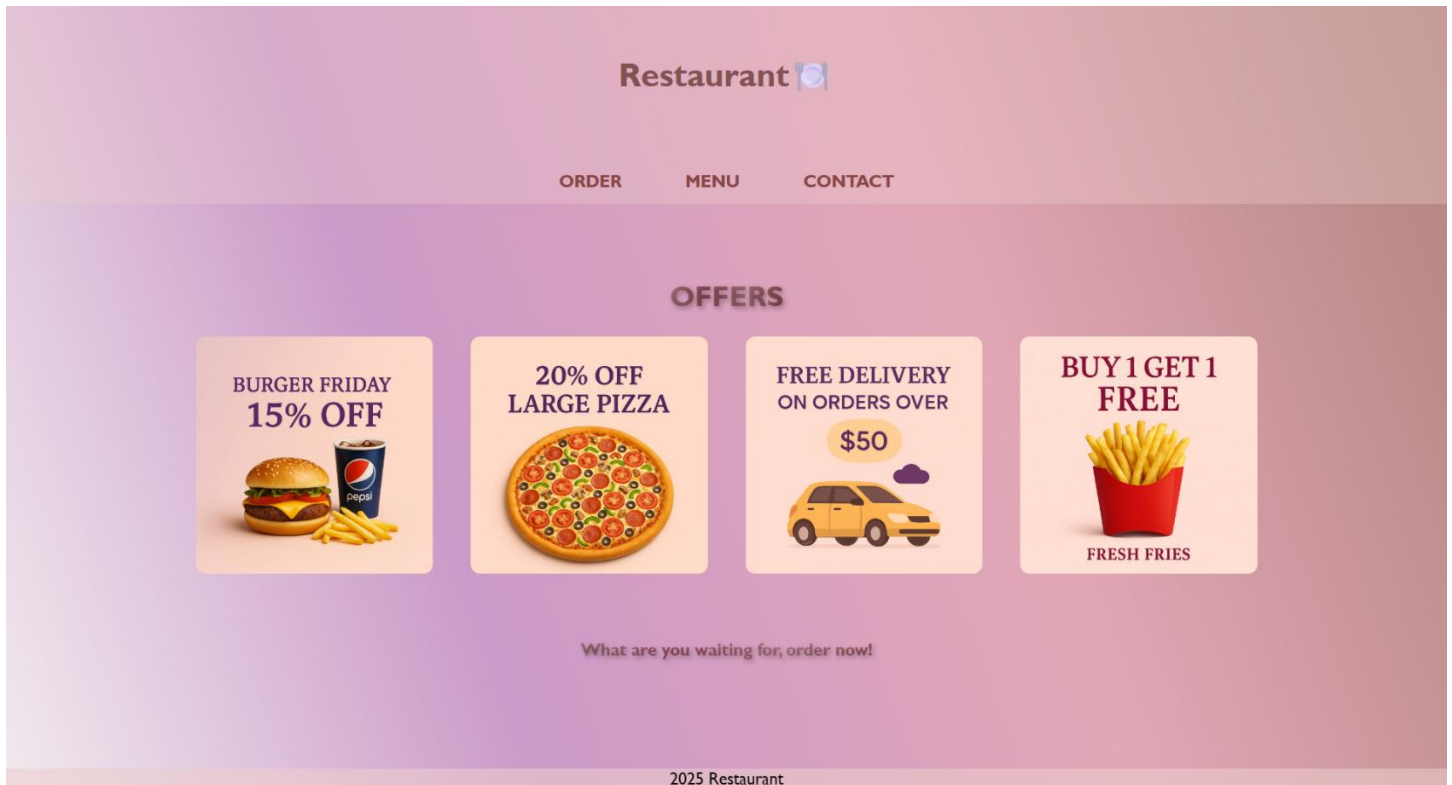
Restaurant 🍽️

ORDER MENU CONTACT

OFFERS

BURGER FRIDAY
15% OFF

pepsi

20% OFF
LARGE PIZZA

FREE DELIVERY
ON ORDERS OVER
$50

BUY 1 GET 1
FREE

FRESH FRIES

What are you waiting for, order now!

2025 Restaurant